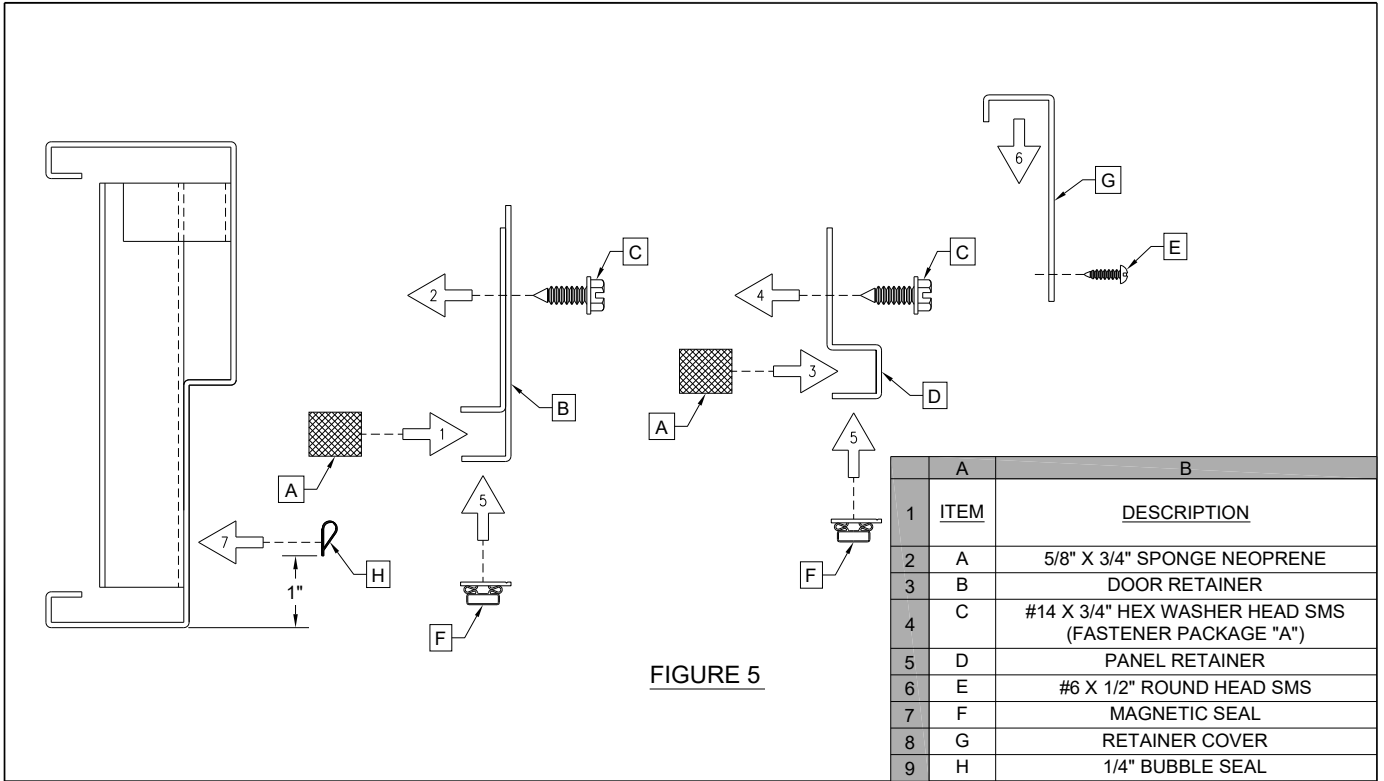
6
G
E
C
2
C
4
B
3
D
A
1
A
5
5
7
H
1"
F
F
FIGURE 5

| | A | B |
|---|---|---|
| 1 | ITEM | DESCRIPTION |
| 2 | A | 5/8" X 3/4" SPONGE NEOPRENE |
| 3 | B | DOOR RETAINER |
| 4 | C | #14 X 3/4" HEX WASHER HEAD SMS (FASTENER PACKAGE "A") |
| 5 | D | PANEL RETAINER |
| 6 | E | #6 X 1/2" ROUND HEAD SMS |
| 7 | F | MAGNETIC SEAL |
| 8 | G | RETAINER COVER |
| 9 | H | 1/4" BUBBLE SEAL |